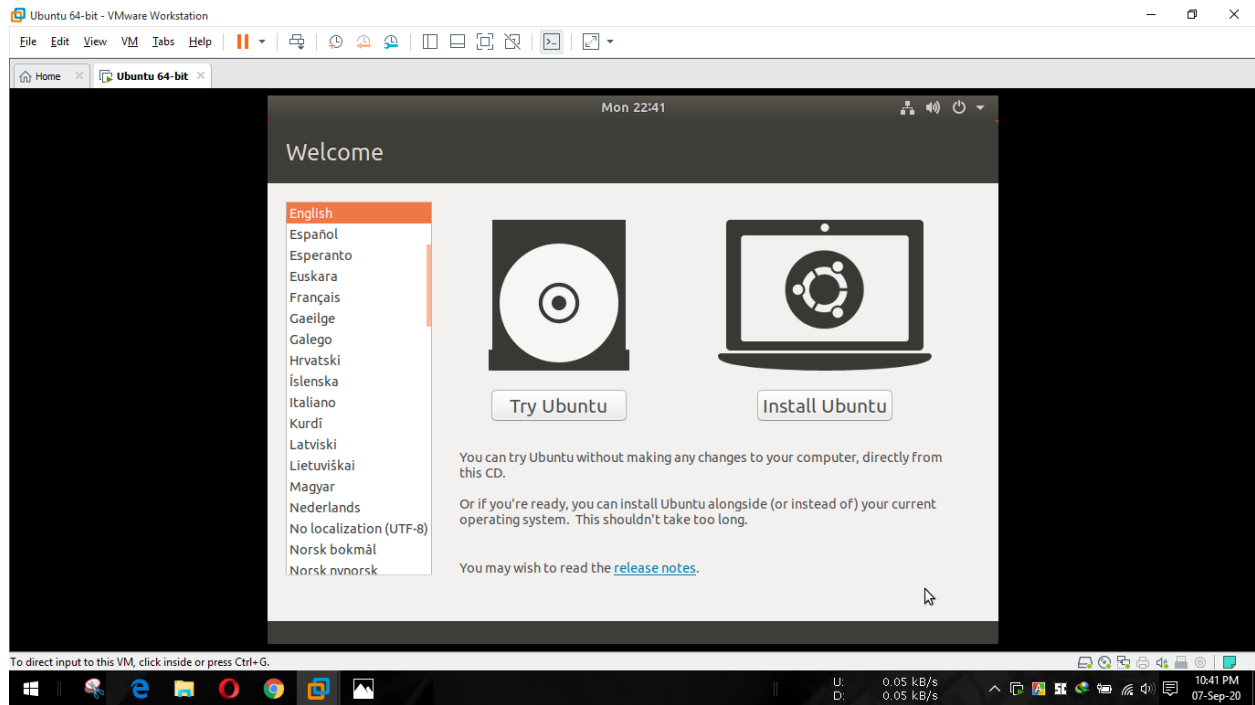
Ubuntu 64-bit - VMware Workstation

File Edit View VM Tabs Help

Home
Ubuntu 64-bit

Mon 22:41

Welcome

English
Español
Esperanto
Euskara
Français
Gaeilge
Galego
Hrvatski
Íslenska
Italiano
Kurdî
Latviski
Lietuviškai
Magyar
Nederlands
No localization (UTF-8)
Norsk bokmål
Norsk nynorsk

Try Ubuntu

Install Ubuntu

You can try Ubuntu without making any changes to your computer, directly from this CD.

Or if you're ready, you can install Ubuntu alongside (or instead of) your current operating system. This shouldn't take too long.

You may wish to read the release notes.

To direct input to this VM, click inside or press Ctrl+G.

U: 0.05 kB/s
D: 0.05 kB/s

10:41 PM
07-Sep-20